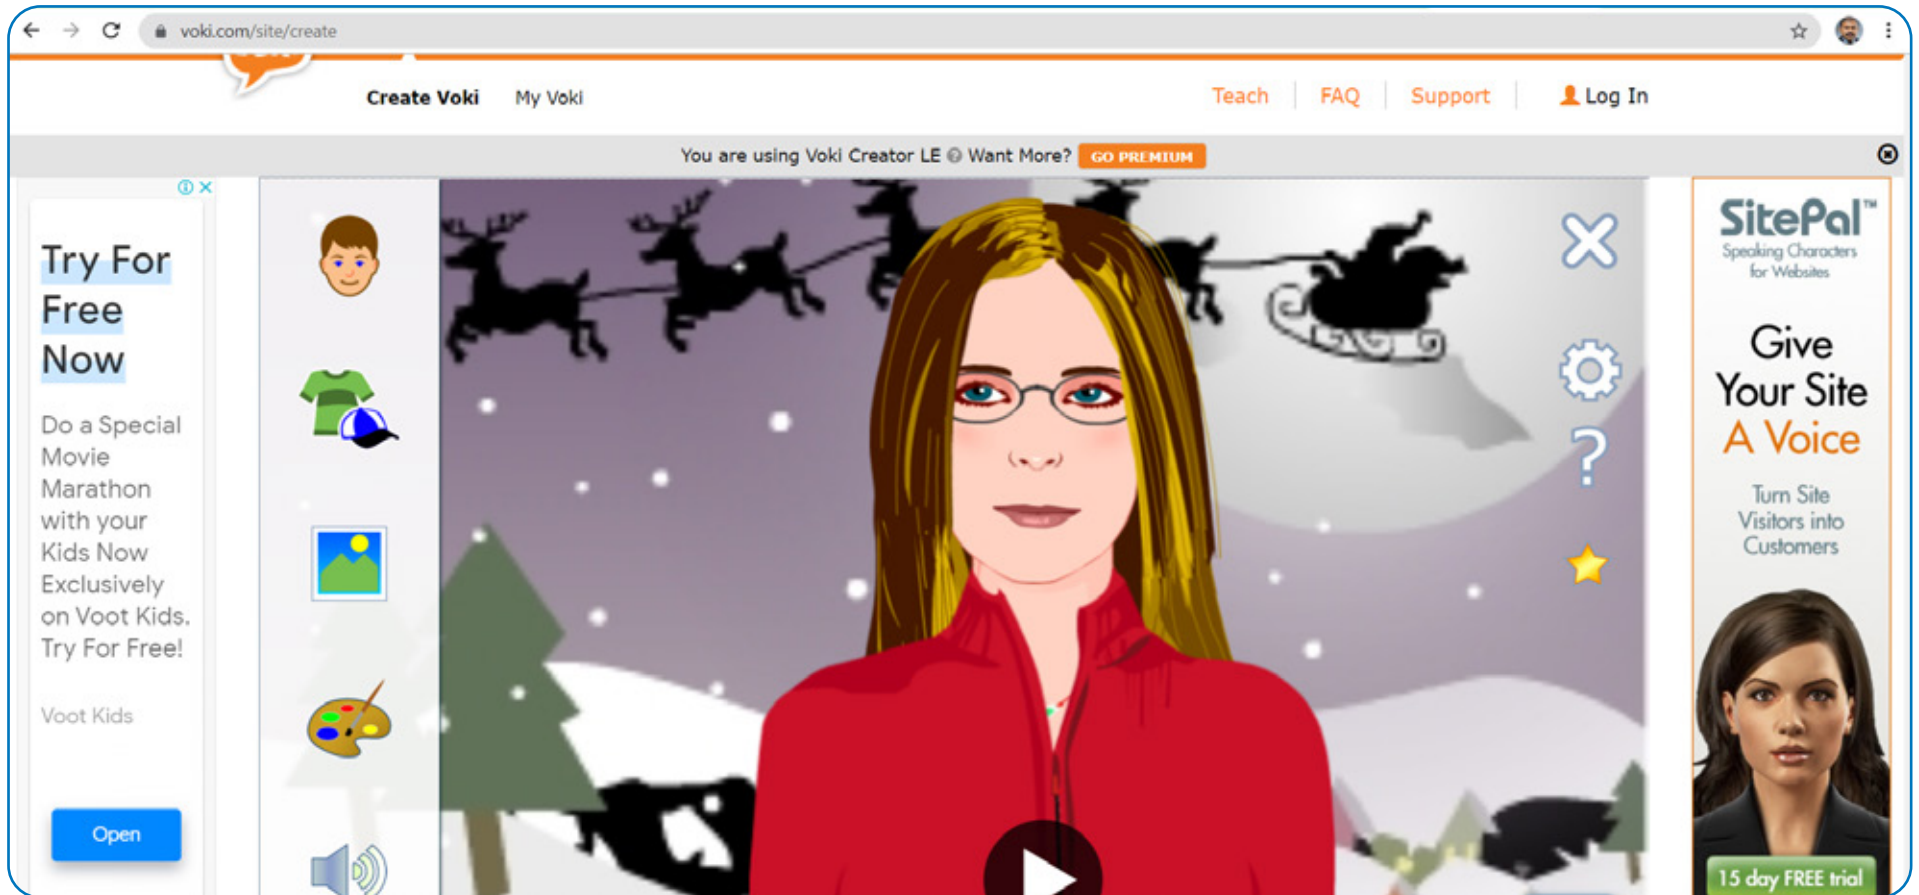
voki.com/site/create

Create Voki My Voki

Teach | FAQ | Support | Log In

You are using Voki Creator LE Want More? GO PREMIUM

Try For Free Now

Do a Special Movie Marathon with your Kids Now Exclusively on Voot Kids. Try For Free!

Voot Kids

Open

SitePal™
Speaking Characters for Websites

Give Your Site A Voice

Turn Site Visitors into Customers

15 day FREE trial